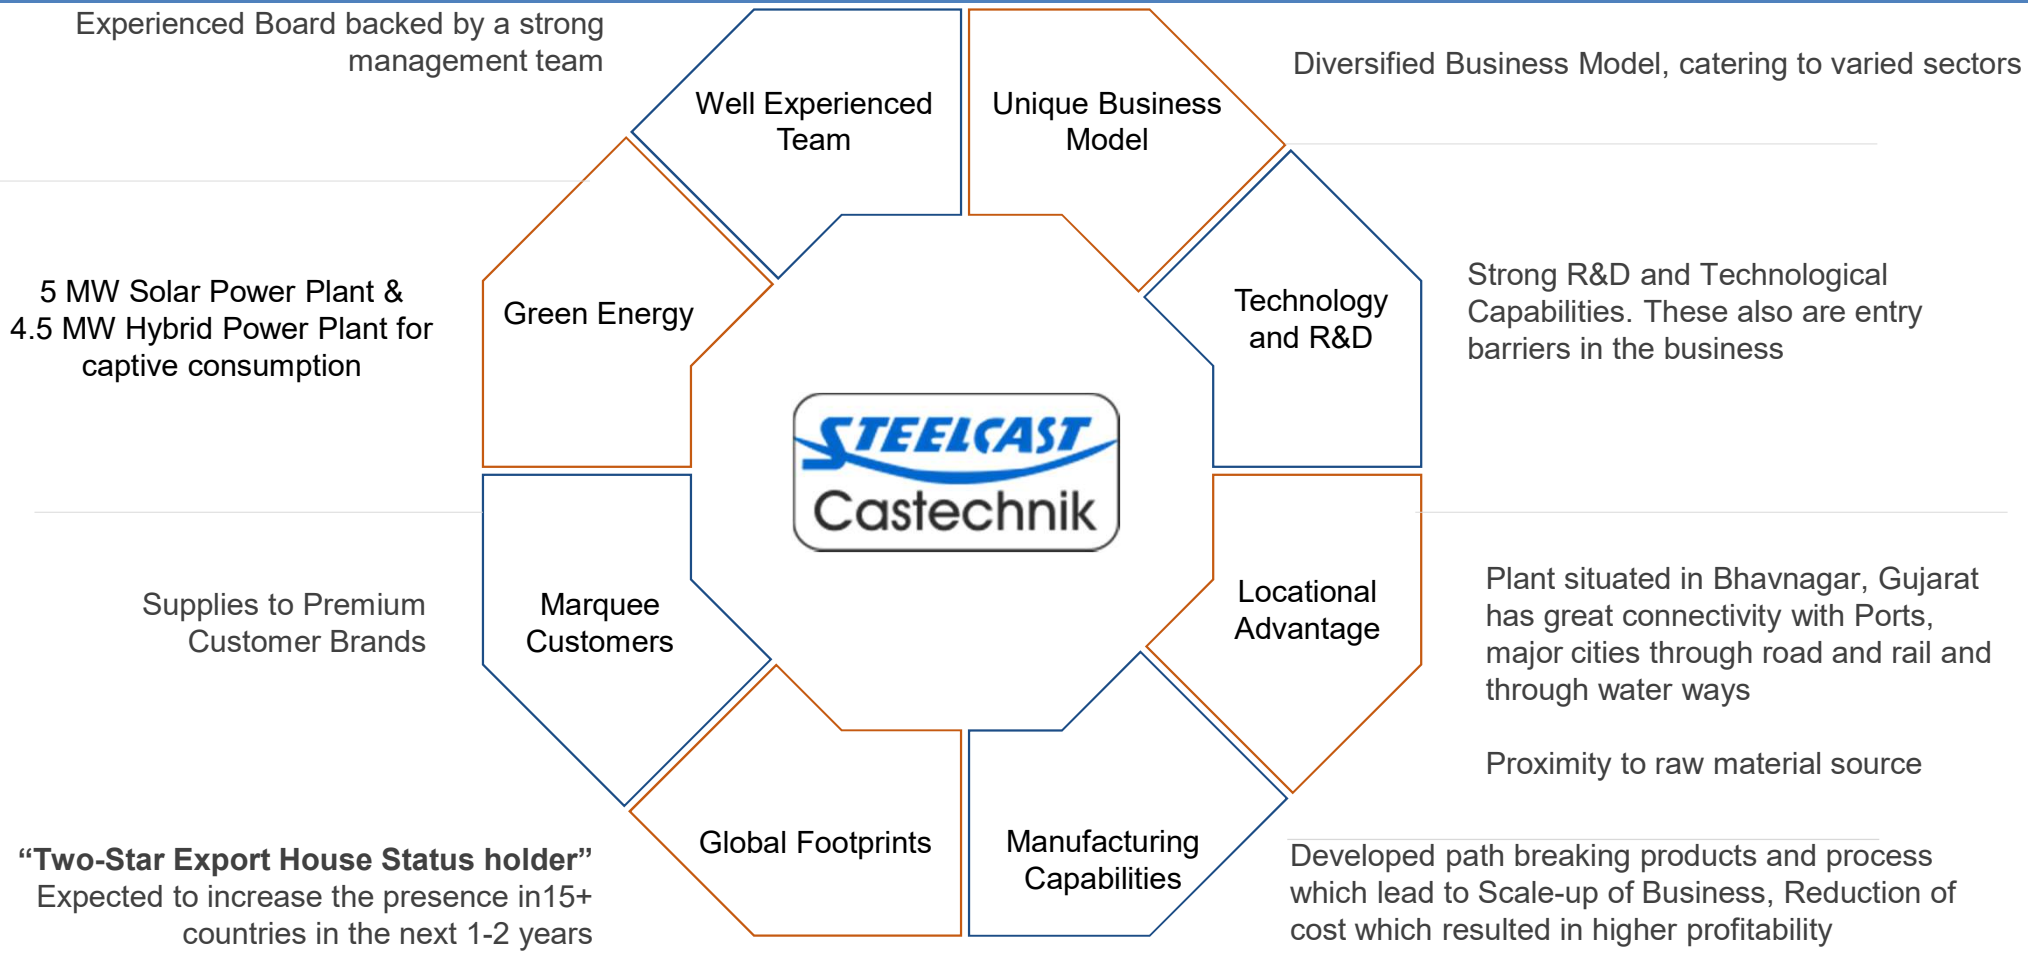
Experienced Board backed by a strong management team

Well Experienced Team

Unique Business Model

Diversified Business Model, catering to varied sectors

5 MW Solar Power Plant & 4.5 MW Hybrid Power Plant for captive consumption

Green Energy

Technology and R&D

Strong R&D and Technological Capabilities. These also are entry barriers in the business

STEELCAST

Castechnik

Supplies to Premium Customer Brands

Marquee Customers

Locational Advantage

Plant situated in Bhavnagar, Gujarat has great connectivity with Ports, major cities through road and rail and through water ways

Proximity to raw material source

“Two-Star Export House Status holder”
Expected to increase the presence in15+ countries in the next 1-2 years

Global Footprints

Manufacturing Capabilities

Developed path breaking products and process which lead to Scale-up of Business, Reduction of cost which resulted in higher profitability